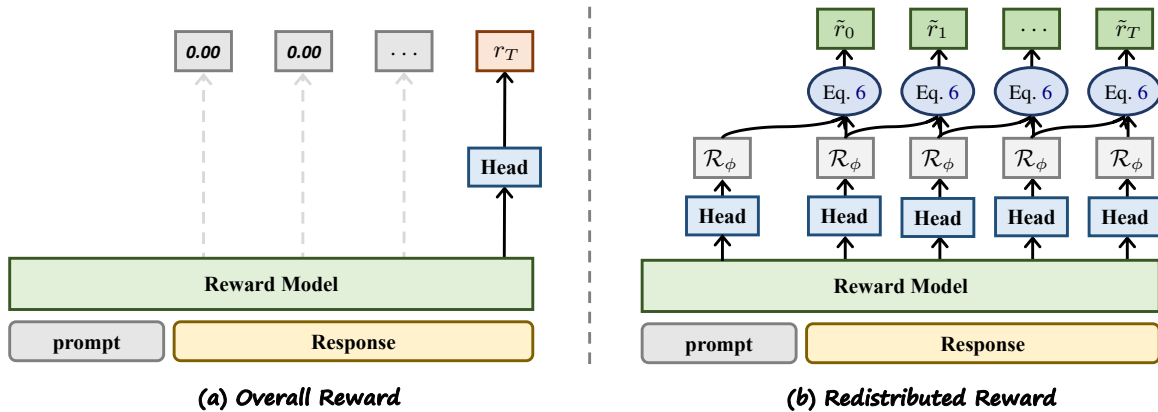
0.00 0.00 $\cdots$ $r_T$

Head

Reward Model

prompt

Response

(a) Overall Reward

$\tilde{r}_0$ $\tilde{r}_1$ $\cdots$ $\tilde{r}_T$

Eq. 6 Eq. 6 Eq. 6 Eq. 6

$\mathcal{R}_\phi$ $\mathcal{R}_\phi$ $\mathcal{R}_\phi$ $\mathcal{R}_\phi$ $\mathcal{R}_\phi$

Head Head Head Head Head

Reward Model

prompt

Response

(b) Redistributed Reward